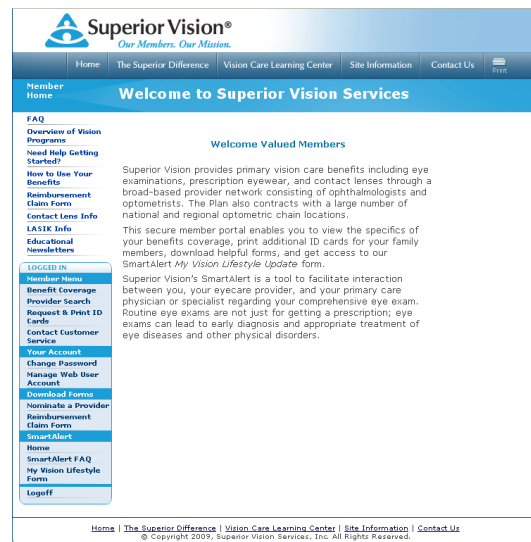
Superior Vision®
Our Members. Our Mission.

Home | The Superior Difference | Vision Care Learning Center | Site Information | Contact Us | Print

Member Home

Welcome to Superior Vision Services

FAQ
Overview of Vision Programs
Need Help Getting Started?
How to Use Your Benefits
Reimbursement Claim Form
Contact Lens Info
LASIK Info
Educational Newsletters

LOGGED IN
Member Menu
Benefit Coverage
Provider Search
Request & Print ID Cards
Contact Customer Service
Your Account
Change Password
Manage Web User Account
Download Forms
Nominate a Provider
Reimbursement Claim Form
SmartAlert
Home
SmartAlert FAQ
My Vision Lifestyle Form
Logoff

Welcome Valued Members

Superior Vision provides primary vision care benefits including eye examinations, prescription eyewear, and contact lenses through a broad-based provider network consisting of ophthalmologists and optometrists. The Plan also contracts with a large number of national and regional optometric chain locations.

This secure member portal enables you to view the specifics of your benefits coverage, print additional ID cards for your family members, download helpful forms, and get access to our SmartAlert My Vision Lifestyle Update form.

Superior Vision's SmartAlert is a tool to facilitate interaction between you, your eyecare provider, and your primary care physician or specialist regarding your comprehensive eye exam. Routine eye exams are not just for getting a prescription; eye exams can lead to early diagnosis and appropriate treatment of eye diseases and other physical disorders.

Home | The Superior Difference | Vision Care Learning Center | Site Information | Contact Us
© Copyright 2009, Superior Vision Services, Inc. All Rights Reserved.